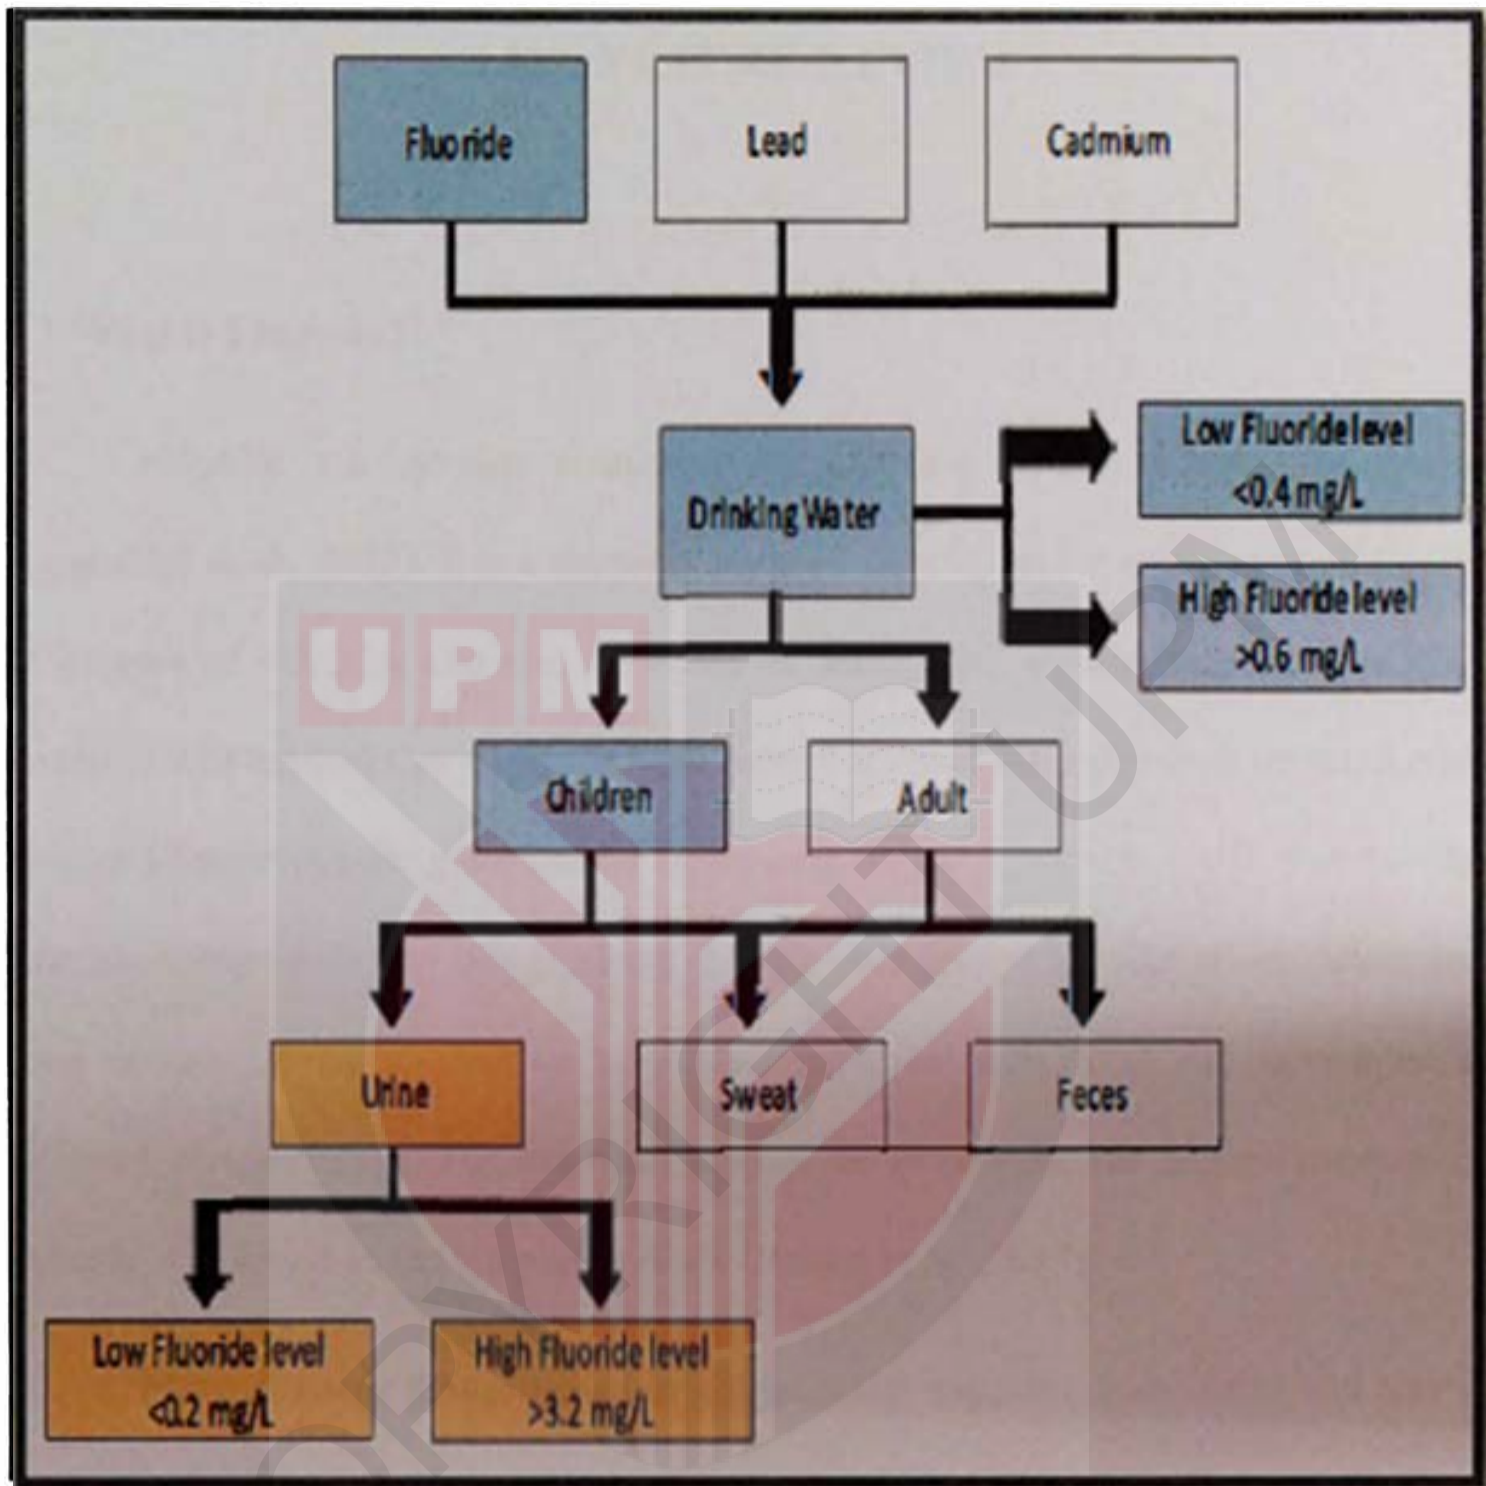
Fluoride

Lead

Cadmium

Drinking Water

Low Fluoride level
<0.4 mg/L

High Fluoride level
>0.6 mg/L

UPM

Children

Adult

Urine

Sweat

Feces

Low Fluoride level
<0.2 mg/L

High Fluoride level
>3.2 mg/L

COPYRIGHT UPM